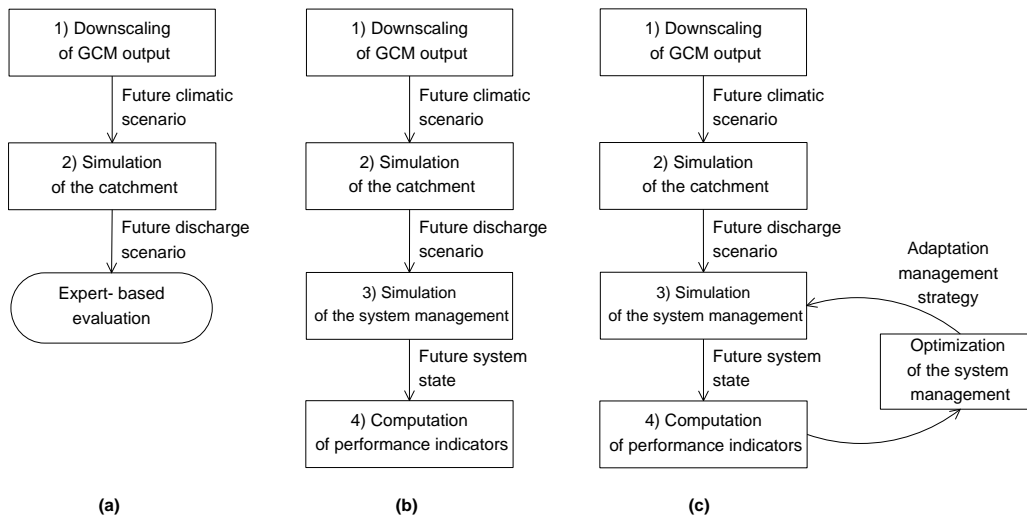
1) Downscaling of GCM output

Future climatic scenario

2) Simulation of the catchment

Future discharge scenario

Expert- based evaluation

(a)

1) Downscaling of GCM output

Future climatic scenario

2) Simulation of the catchment

Future discharge scenario

3) Simulation of the system management

Future system state

4) Computation of performance indicators

(b)

1) Downscaling of GCM output

Future climatic scenario

2) Simulation of the catchment

Future discharge scenario

Adaptation management strategy

3) Simulation of the system management

Future system state

Optimization of the system management

4) Computation of performance indicators

(c)